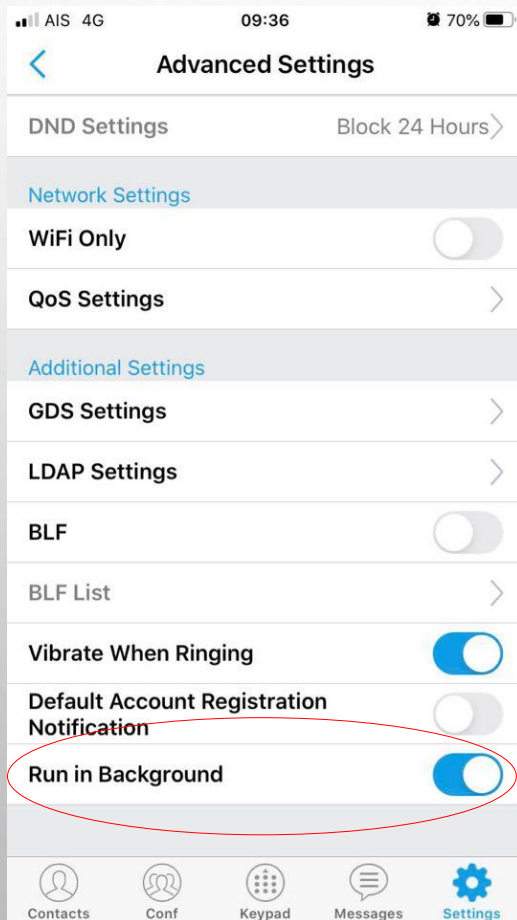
AIS 4G 09:36 70%

Advanced Settings

DND Settings Block 24 Hours

Network Settings

WiFi Only

QoS Settings

Additional Settings

GDS Settings

LDAP Settings

BLF

BLF List

Vibrate When Ringing

Default Account Registration Notification

Run in Background

Contacts Conf Keypad Messages Settings